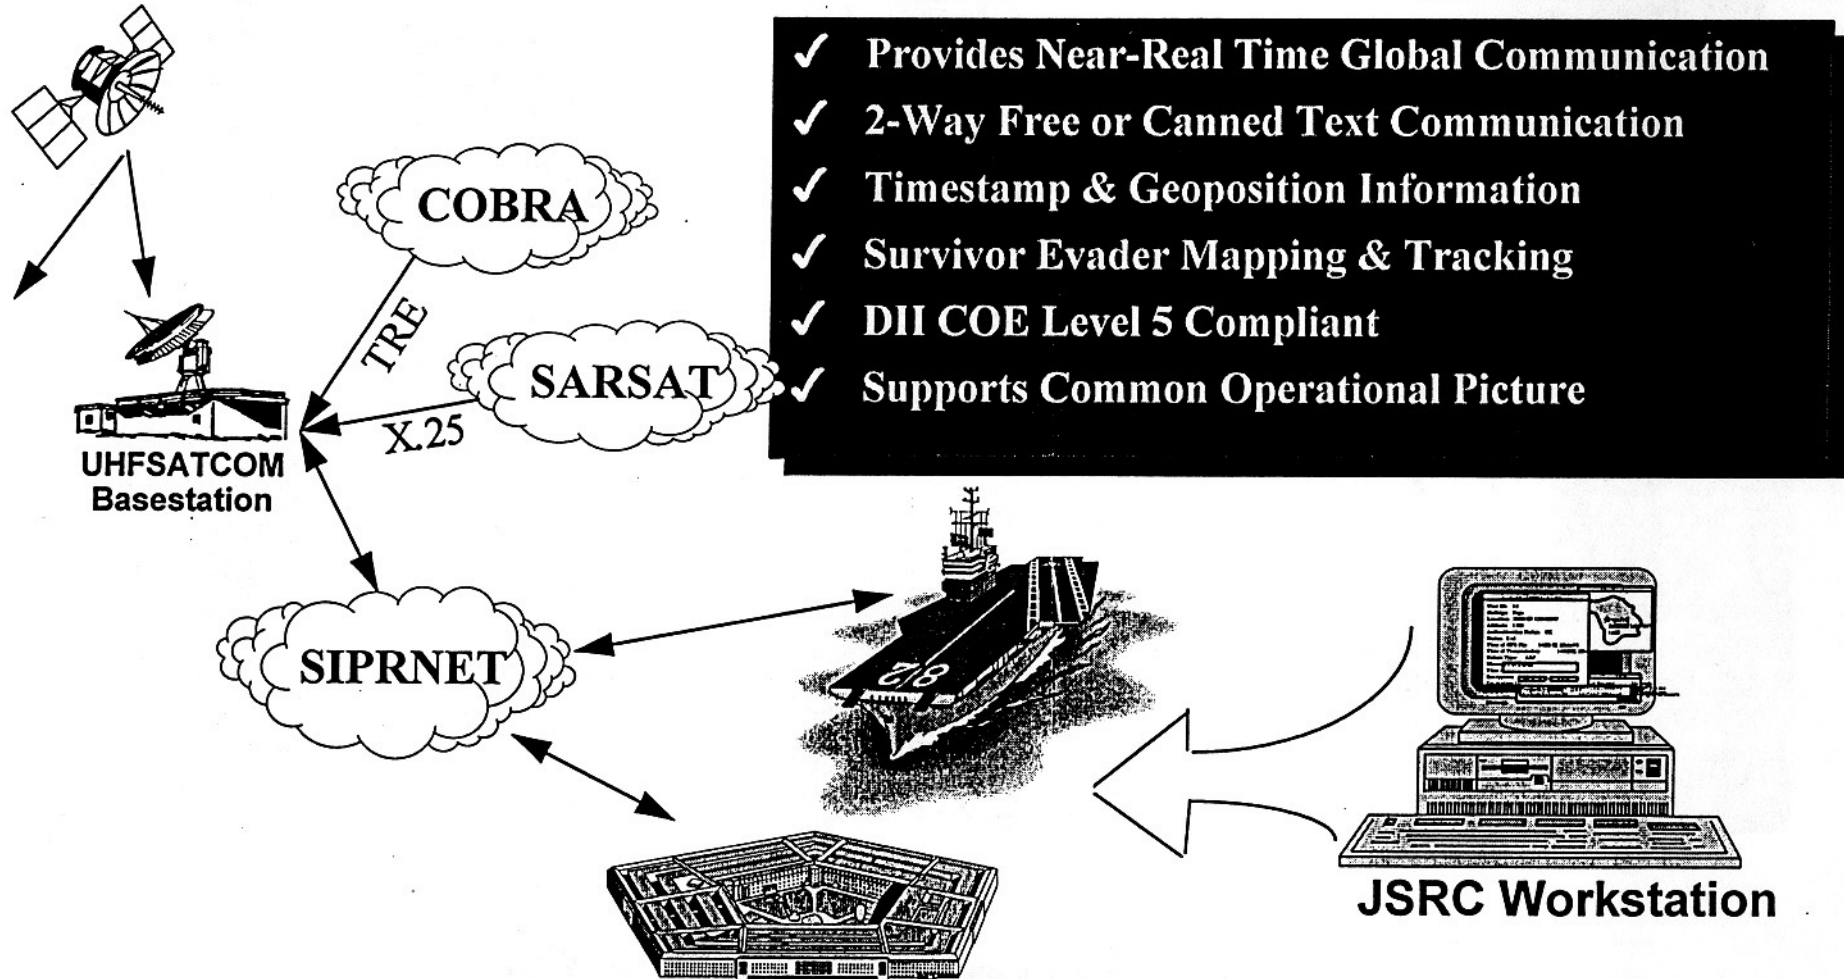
✓ Provides Near-Real Time Global Communication
✓ 2-Way Free or Canned Text Communication
✓ Timestamp & Geoposition Information
✓ Survivor Evader Mapping & Tracking
✓ DII COE Level 5 Compliant
✓ Supports Common Operational Picture

COBRA

TRE

SARSAT

X.25

UHFSATCOM Basestation

SIPRNET

78

JSRC Workstation